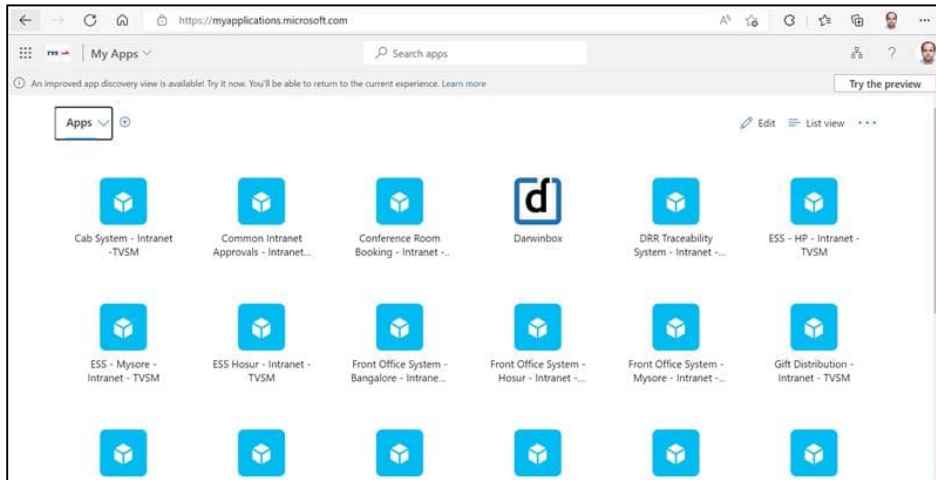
https://myapplications.microsoft.com

TVS | My Apps

Search apps

An improved app discovery view is available! Try it now. You'll be able to return to the current experience. Learn more

Try the preview

Apps

Edit

List view

...

Cab System - Intranet -TVSM

Common Intranet Approvals - Intranet...

Conference Room Booking - Intranet -..

d

Darwinbox

DRR Traceability System - Intranet -...

ESS - HP - Intranet - TVSM

ESS - Mysore - Intranet - TVSM

ESS Hosur - Intranet - TVSM

Front Office System - Bangalore - Intrane...

Front Office System - Hosur - Intranet -...

Front Office System - Mysore - Intranet -..

Gift Distribution - Intranet - TVSM